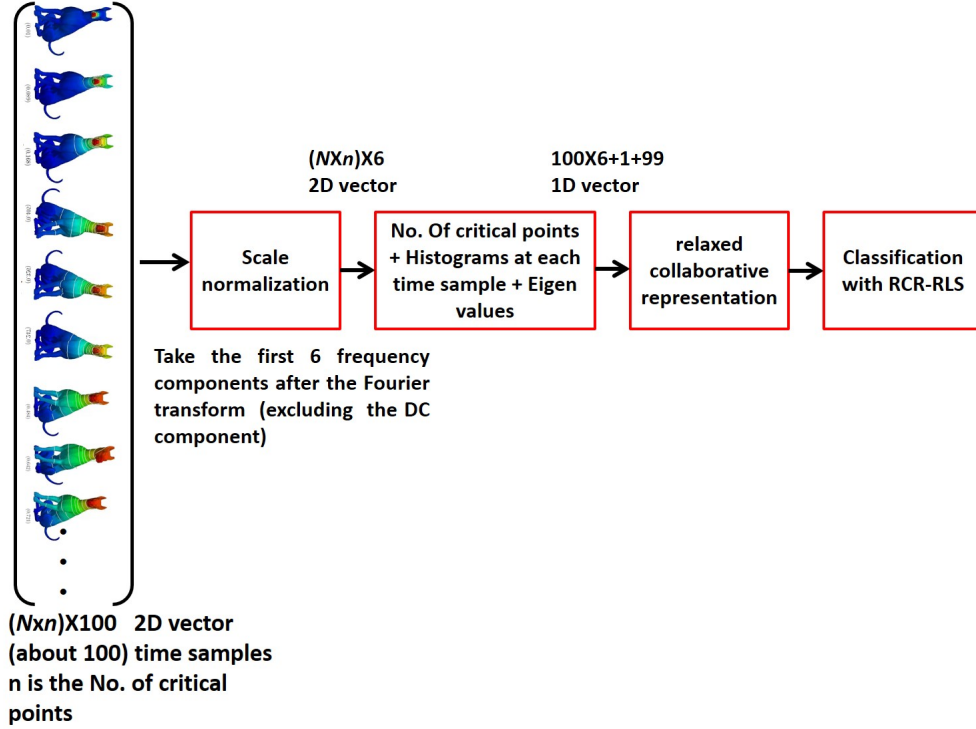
(*N*X*n*)X6
2D vector

100X6+1+99
1D vector

Scale normalization

No. Of critical points + Histograms at each time sample + Eigen values

relaxed collaborative representation

Classification with RCR-RLS

Take the first 6 frequency components after the Fourier transform (excluding the DC component)

(*N*x*n*)X100 2D vector
(about 100) time samples
n is the No. of critical points